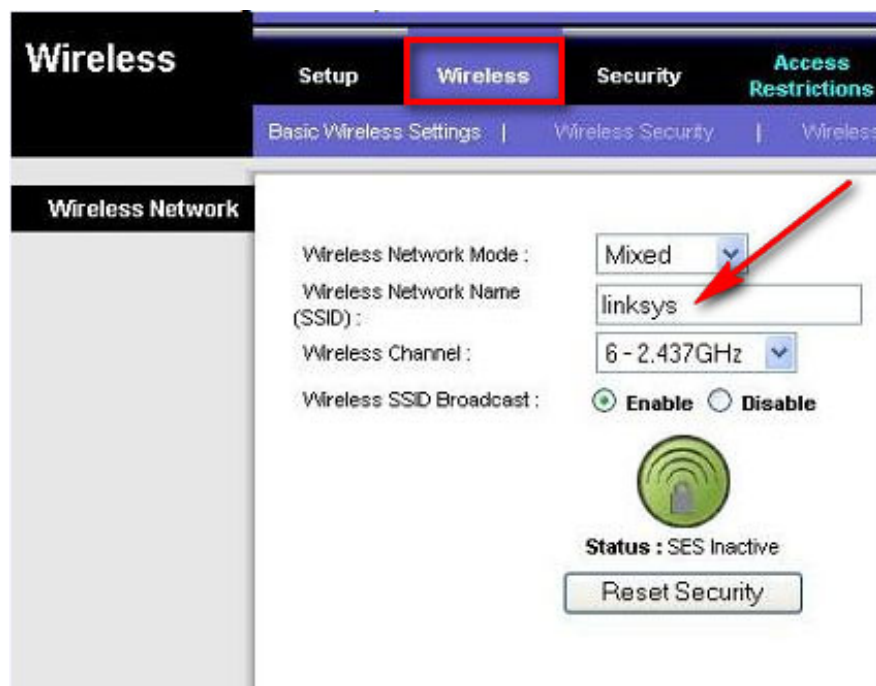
Wireless

Setup | Wireless | Security | Access Restrictions

Basic Wireless Settings | Wireless Security | Wireless

Wireless Network

Wireless Network Mode : Mixed

Wireless Network Name (SSID) : linksys

Wireless Channel : 6 - 2.437GHz

Wireless SSID Broadcast : Enable Disable

Status : SES Inactive

Reset Security